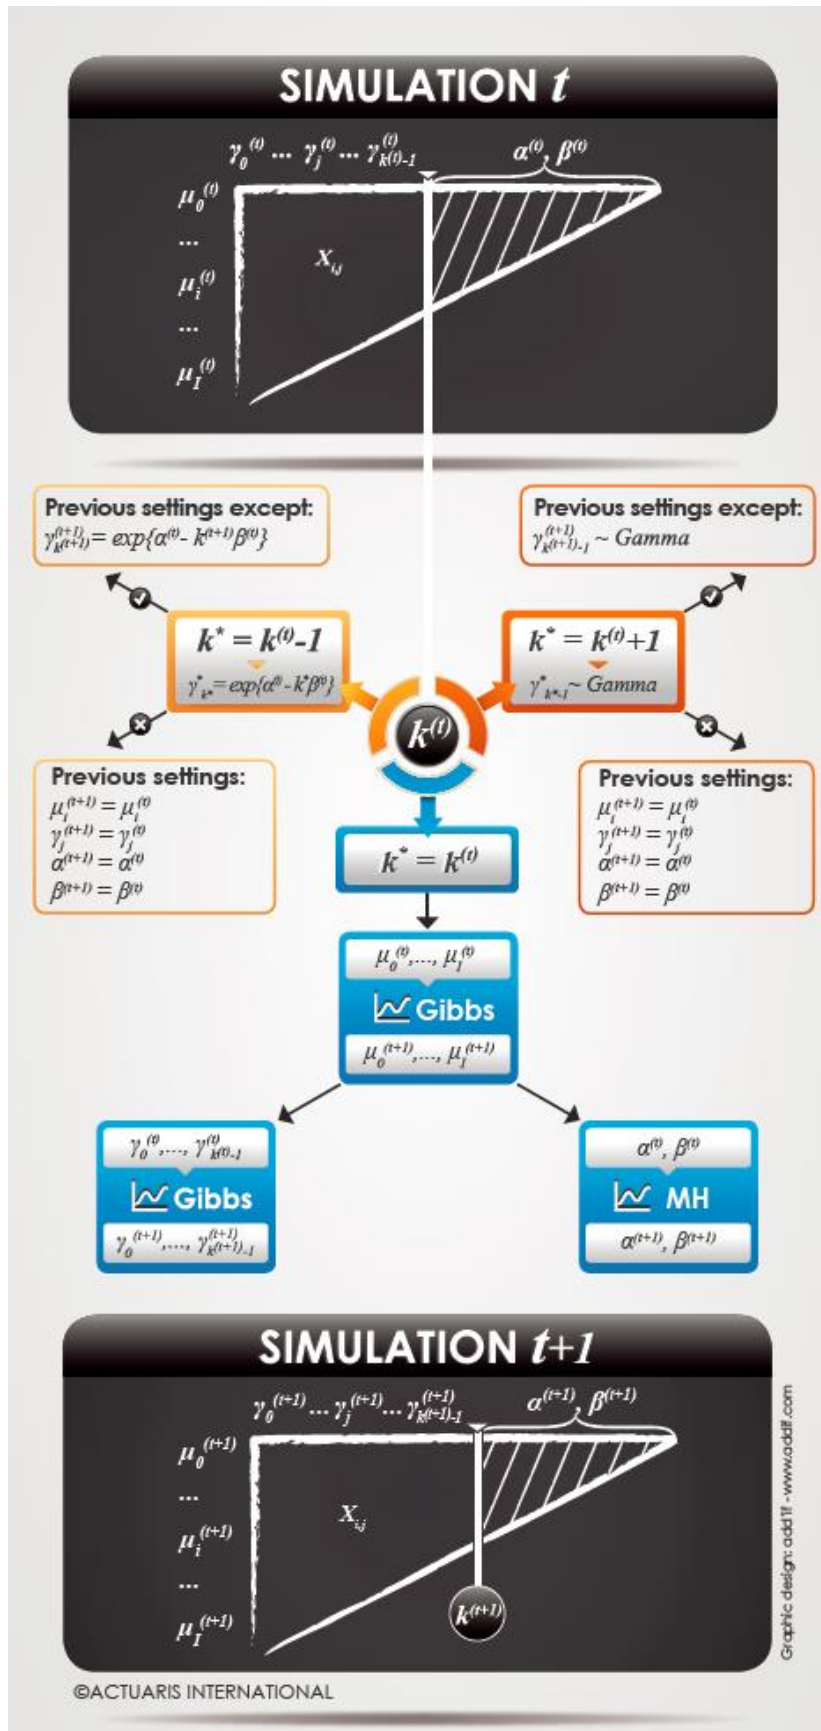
SIMULATION $t$

$\gamma_0^{(t)} \dots \gamma_j^{(t)} \dots \gamma_{k(t)-1}^{(t)}$ $\alpha^{(t)}, \beta^{(t)}$

$\mu_0^{(t)}$
...
$\mu_i^{(t)}$
...
$\mu_I^{(t)}$

$X_{i,j}$

Previous settings except:
$\gamma_{k(t+1)}^{(t+1)} = exp\{\alpha^{(t)} - k^{(t+1)}\beta^{(t)}\}$

Previous settings except:
$\gamma_{k(t+1)-1}^{(t+1)} \sim Gamma$

$k^* = k^{(t)}-1$
$\gamma^*_{k^*} = exp\{\alpha^{(t)} - k^*\beta^{(t)}\}$

$k^* = k^{(t)}+1$
$\gamma^*_{k^*-1} \sim Gamma$

$k^{(t)}$

Previous settings:
$\mu_i^{(t+1)} = \mu_i^{(t)}$
$\gamma_j^{(t+1)} = \gamma_j^{(t)}$
$\alpha^{(t+1)} = \alpha^{(t)}$
$\beta^{(t+1)} = \beta^{(t)}$

Previous settings:
$\mu_i^{(t+1)} = \mu_i^{(t)}$
$\gamma_j^{(t+1)} = \gamma_j^{(t)}$
$\alpha^{(t+1)} = \alpha^{(t)}$
$\beta^{(t+1)} = \beta^{(t)}$

$k^* = k^{(t)}$

$\mu_0^{(t)}, \dots, \mu_I^{(t)}$
Gibbs
$\mu_0^{(t+1)}, \dots, \mu_I^{(t+1)}$

$\gamma_0^{(t)}, \dots, \gamma_{k(t)-1}^{(t)}$
Gibbs
$\gamma_0^{(t+1)}, \dots, \gamma_{k(t+1)-1}^{(t+1)}$

$\alpha^{(t)}, \beta^{(t)}$
MH
$\alpha^{(t+1)}, \beta^{(t+1)}$

SIMULATION $t+1$

$\gamma_0^{(t+1)} \dots \gamma_j^{(t+1)} \dots \gamma_{k(t+1)-1}^{(t+1)}$ $\alpha^{(t+1)}, \beta^{(t+1)}$

$\mu_0^{(t+1)}$
...
$\mu_i^{(t+1)}$
...
$\mu_I^{(t+1)}$

$X_{i,j}$

$k^{(t+1)}$

Graphic design: add1f - www.add1f.com

©ACTUARIS INTERNATIONAL